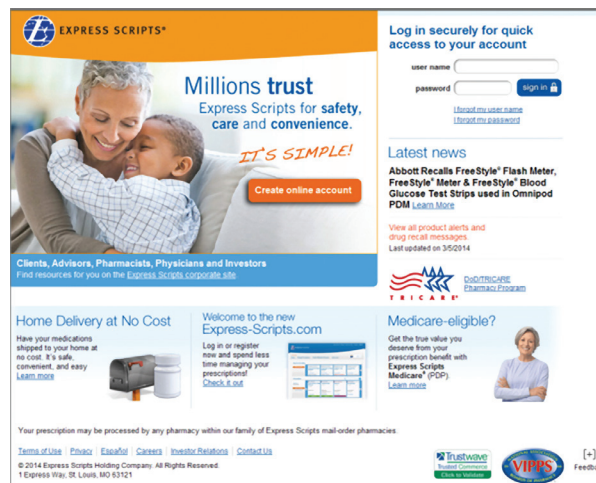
EXPRESS SCRIPTS®

Millions trust Express Scripts for safety, care and convenience.

IT'S SIMPLE!

Create online account

Clients, Advisors, Pharmacists, Physicians and Investors
Find resources for you on the Express Scripts corporate site

Log in securely for quick access to your account

user name

password

sign in

I forgot my user name
I forgot my password

Latest news

Abbott Recalls FreeStyle® Flash Meter, FreeStyle® Meter & FreeStyle® Blood Glucose Test Strips used in Omnipod PDM Learn More

View all product alerts and drug recall messages
Last updated on 3/5/2014

TRICARE

DoD/TRICARE Pharmacy Program

Home Delivery at No Cost

Have your medications shipped to your home at no cost. It's safe, convenient, and easy
Learn more

Welcome to the new Express-Scripts.com

Log in or register now and spend less time managing your prescriptions!
Check it out

Medicare-eligible?

Get the true value you deserve from your prescription benefit with Express Scripts Medicare® (PDP).
Learn more

Your prescription may be processed by any pharmacy within our family of Express Scripts mail-order pharmacies.

Terms of Use | Privacy | Español | Careers | Investor Relations | Contact Us

© 2014 Express Scripts Holding Company. All Rights Reserved.
1 Express Way, St. Louis, MO 63121

Trustwave Trusted Commerce Click to Validate

VIPPS

[+] Feedb